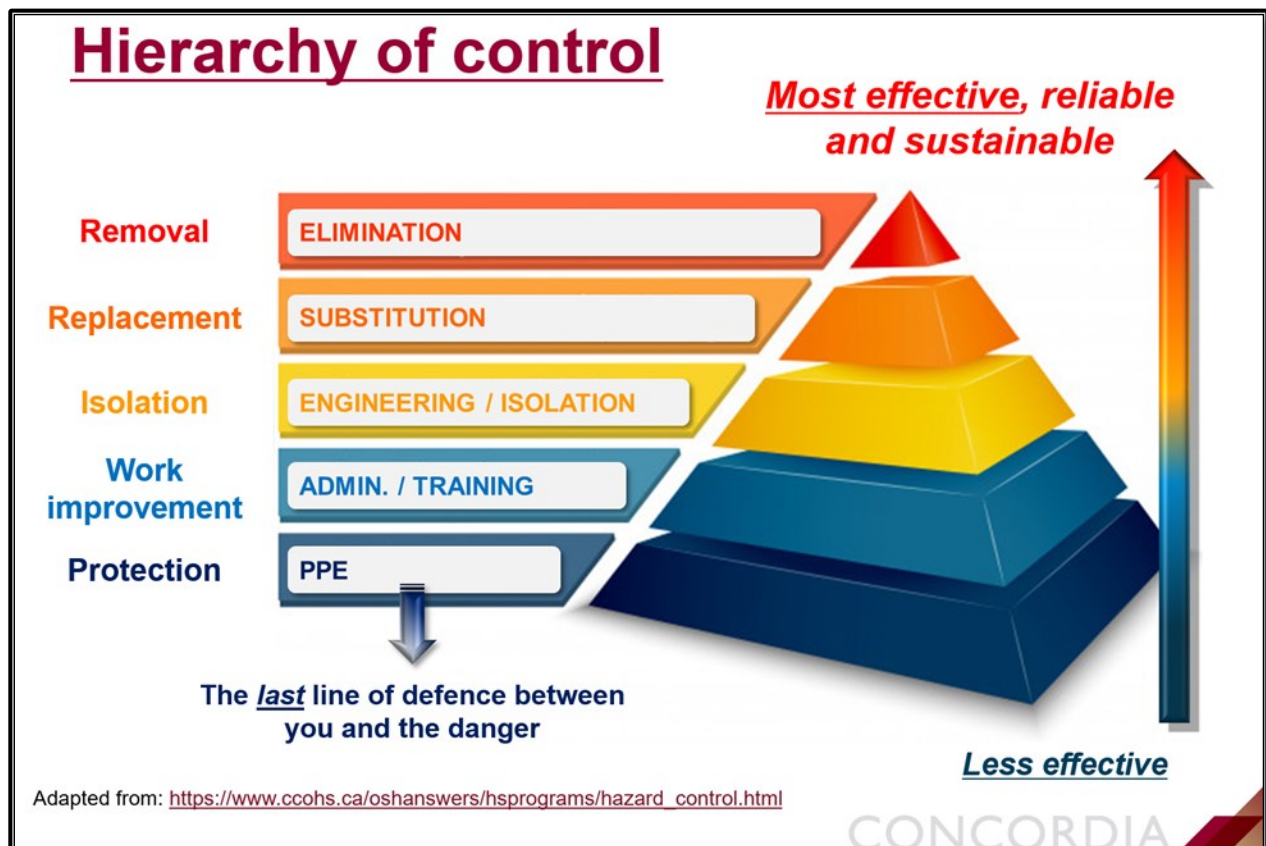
Hierarchy of control

Most effective, reliable and sustainable

Removal
ELIMINATION

Replacement
SUBSTITUTION

Isolation
ENGINEERING / ISOLATION

Work improvement
ADMIN. / TRAINING

Protection
PPE

The last line of defence between you and the danger

Less effective

Adapted from: https://www.ccohs.ca/oshanswers/hsprograms/hazard_control.html

CONCORDIA